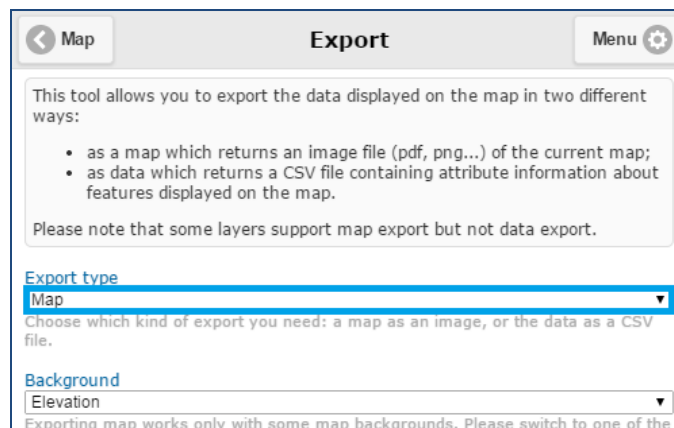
Map

Export

Menu

This tool allows you to export the data displayed on the map in two different ways:

• as a map which returns an image file (pdf, png...) of the current map;
• as data which returns a CSV file containing attribute information about features displayed on the map.

Please note that some layers support map export but not data export.

Export type
Map ▾
Choose which kind of export you need: a map as an image, or the data as a CSV file.

Background
Elevation ▾
Exporting map works only with some map backgrounds. Please switch to one of the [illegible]